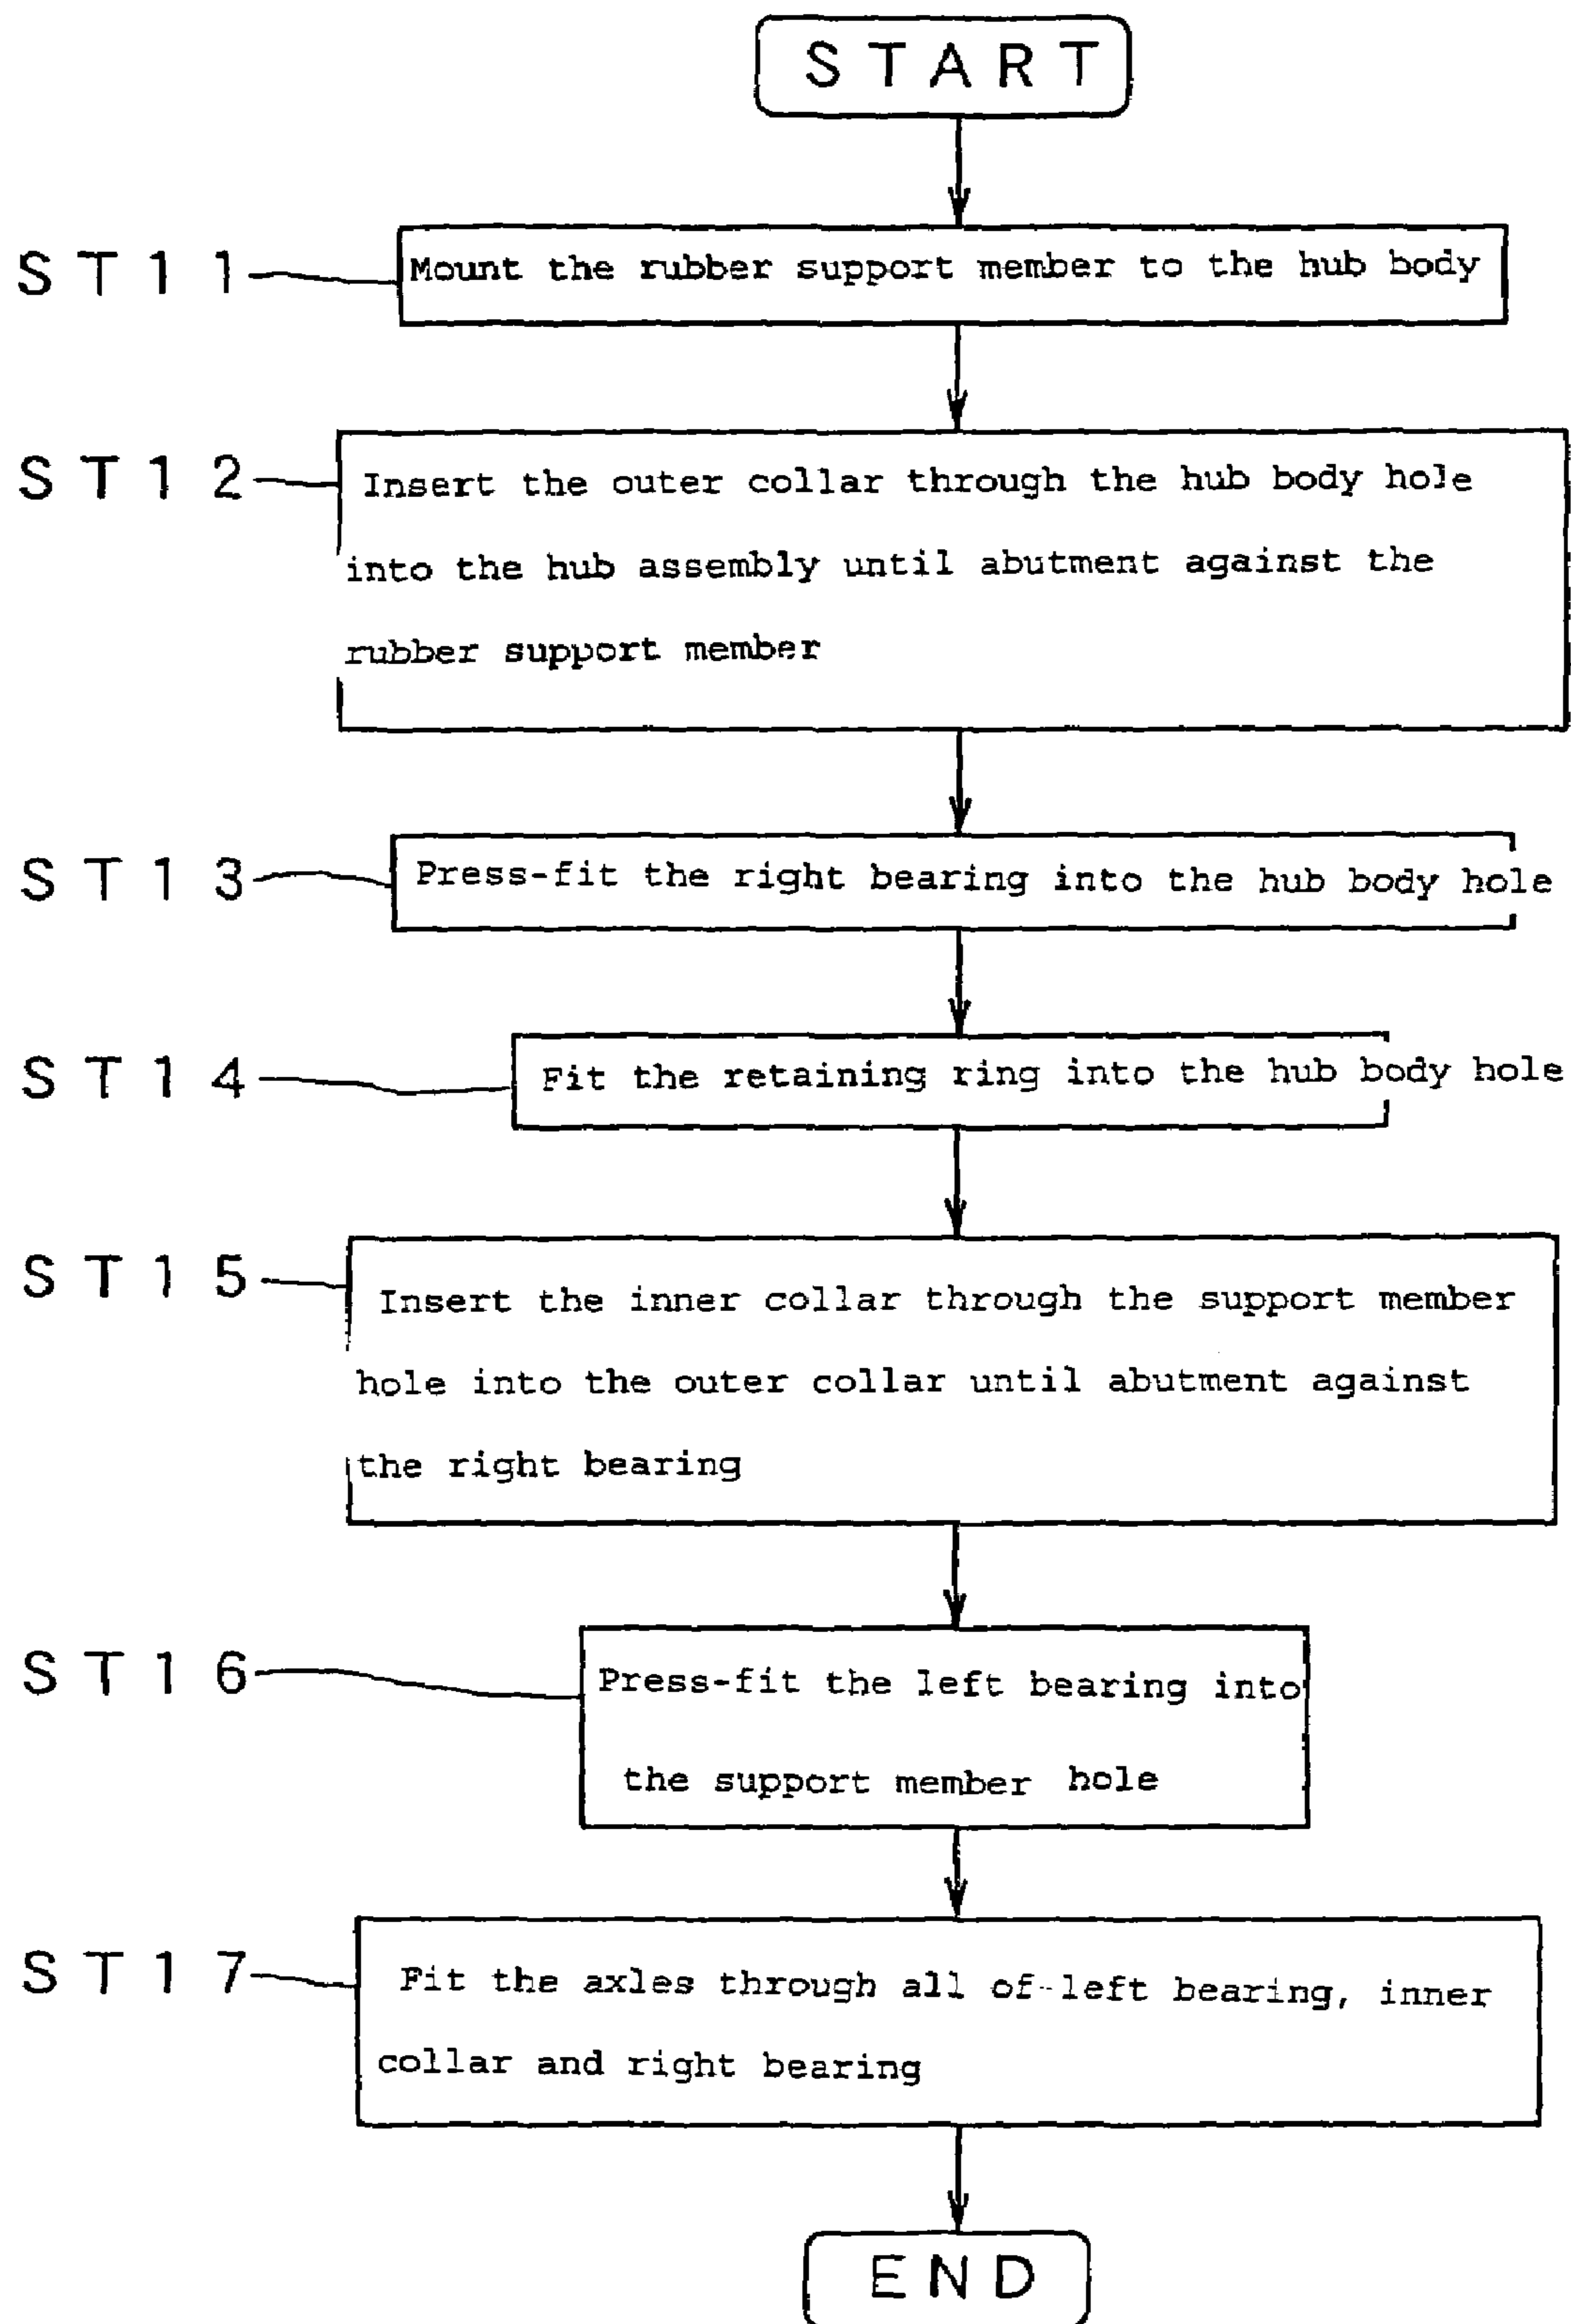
START

ST11 Mount the rubber support member to the hub body

ST12 Insert the outer collar through the hub body hole into the hub assembly until abutment against the rubber support member

ST13 Press-fit the right bearing into the hub body hole

ST14 Fit the retaining ring into the hub body hole

ST15 Insert the inner collar through the support member hole into the outer collar until abutment against the right bearing

ST16 Press-fit the left bearing into the support member hole

ST17 Fit the axles through all of left bearing, inner collar and right bearing

END